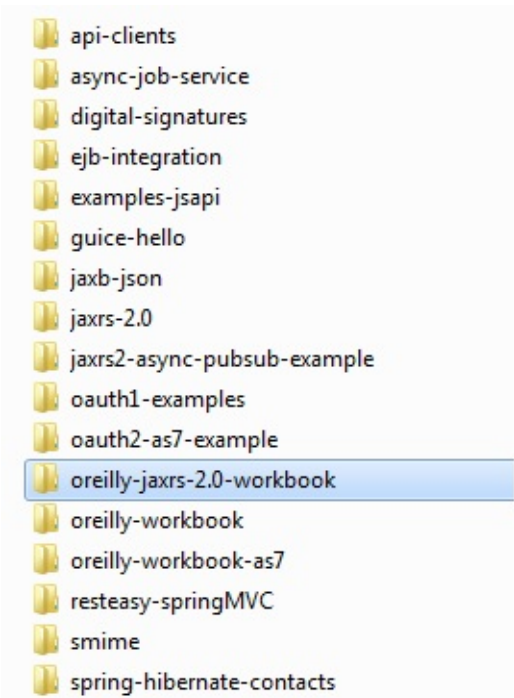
api-clients
async-job-service
digital-signatures
ejb-integration
examples-jsapi
guice-hello
jaxb-json
jaxrs-2.0
jaxrs2-async-pubsub-example
oauth1-examples
oauth2-as7-example
oreilly-jaxrs-2.0-workbook
oreilly-workbook
oreilly-workbook-as7
resteasy-springMVC
smime
spring-hibernate-contacts